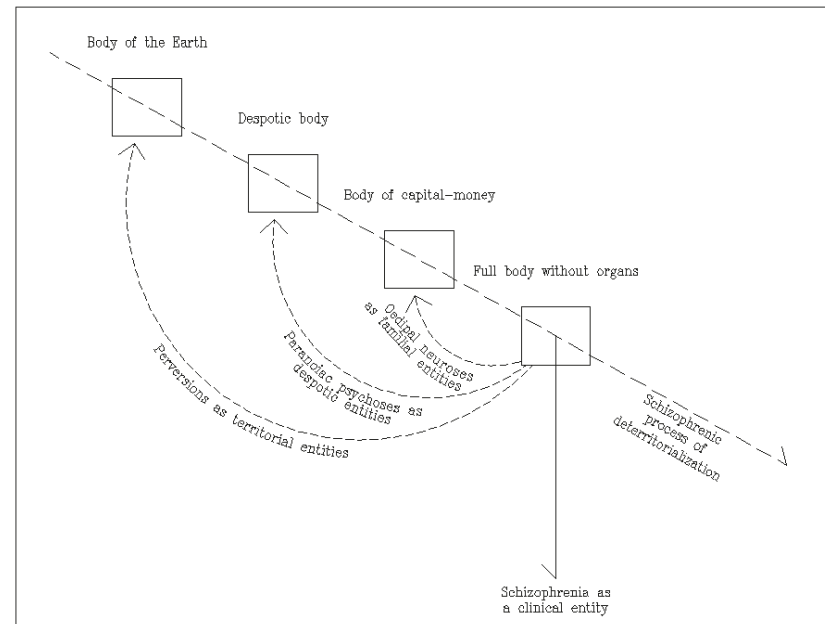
Body of the Earth

Despotic body

Body of capital-money

Full body without organs

Oedipal neuroses as familial entities

Paranoiac psychoses as despotic entities

Perversions as territorial entities

Schizophrenic process of deterritorialization

Schizophrenia as a clinical entity